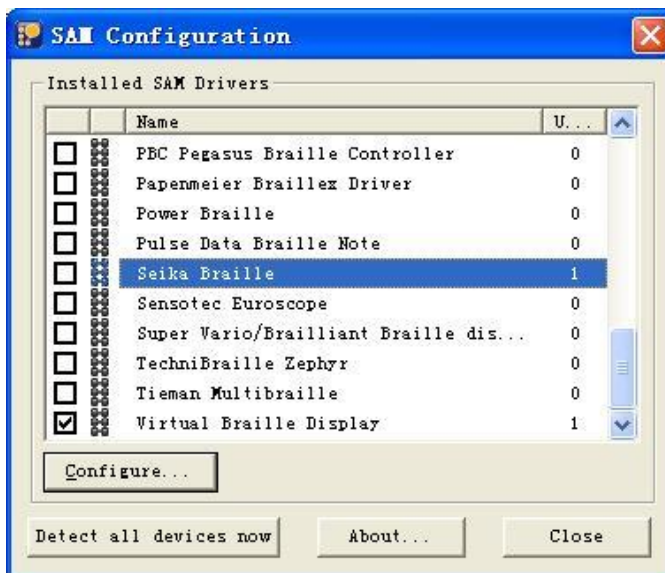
SAM Configuration

Installed SAM Drivers

| | | Name | U... |
|---|---|---|---|
| ☐ | | PBC Pegasus Braille Controller | 0 |
| ☐ | | Papenmeier Braillex Driver | 0 |
| ☐ | | Power Braille | 0 |
| ☐ | | Pulse Data Braille Note | 0 |
| ☐ | | Seika Braille | 1 |
| ☐ | | Sensotec Euroscope | 0 |
| ☐ | | Super Vario/Brailliant Braille dis... | 0 |
| ☐ | | TechniBraille Zephyr | 0 |
| ☐ | | Tieman Multibraille | 0 |
| ☑ | | Virtual Braille Display | 1 |

Configure...

Detect all devices now

About...

Close